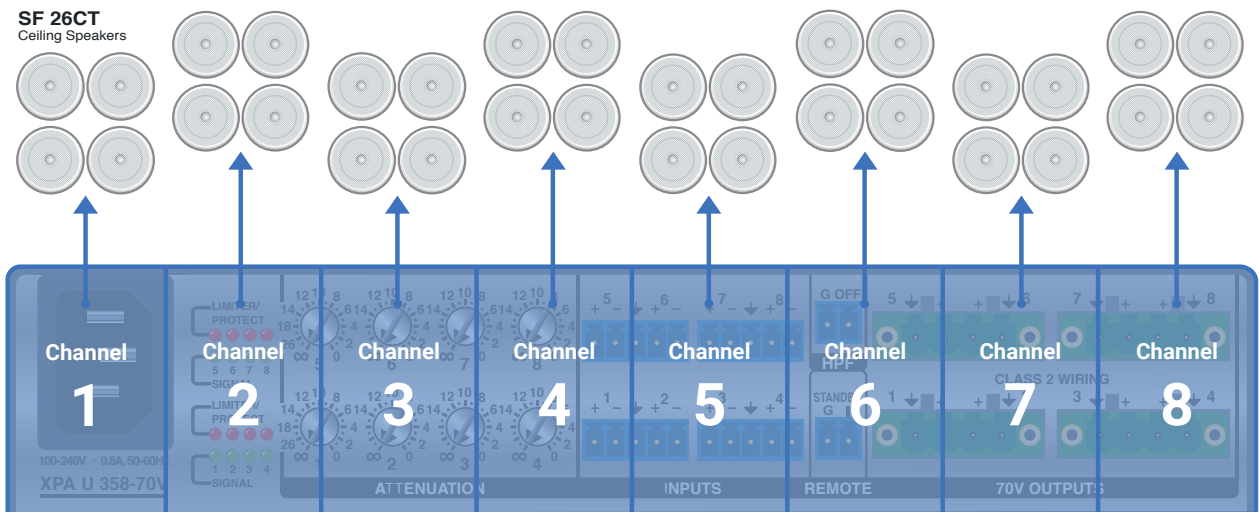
SF 26CT
Ceiling Speakers

Channel 1
Channel 2
Channel 3
Channel 4
Channel 5
Channel 6
Channel 7
Channel 8

LIMITER/ PROTECT
5 6 7 8
SIGNAL
LIMITER/ PROTECT
1 2 3 4
SIGNAL
100-240V ~ 0.8A, 50-60Hz
XPA U 358-70V
ATTENUATION
INPUTS
REMOTE
70V OUTPUTS
G OFF
HPF
STANDBY G
CLASS 2 WIRING